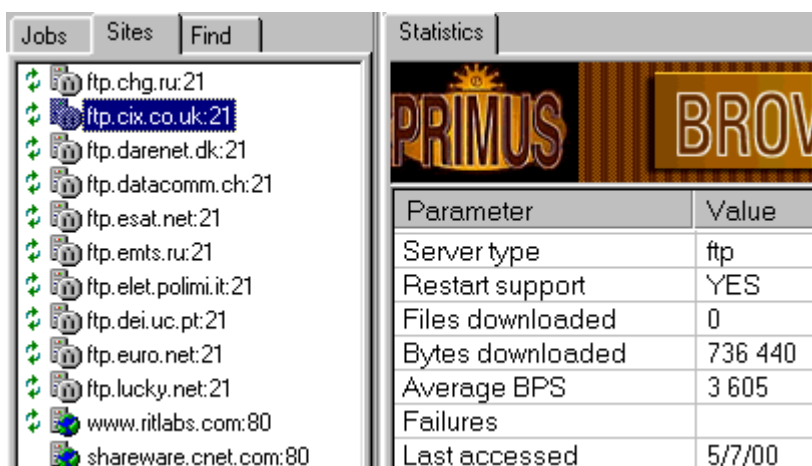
Jobs | Sites | Find

ftp.chg.ru:21
ftp.cix.co.uk:21
ftp.darenet.dk:21
ftp.datacomm.ch:21
ftp.esat.net:21
ftp.emts.ru:21
ftp.elet.polimi.it:21
ftp.dei.uc.pt:21
ftp.euro.net:21
ftp.lucky.net:21
www.ritlabs.com:80
shareware.cnet.com:80

Statistics

PRIMUS BROW

| Parameter | Value |
|---|---|
| Server type | ftp |
| Restart support | YES |
| Files downloaded | 0 |
| Bytes downloaded | 736 440 |
| Average BPS | 3 605 |
| Failures | |
| Last accessed | 5/7/00 |